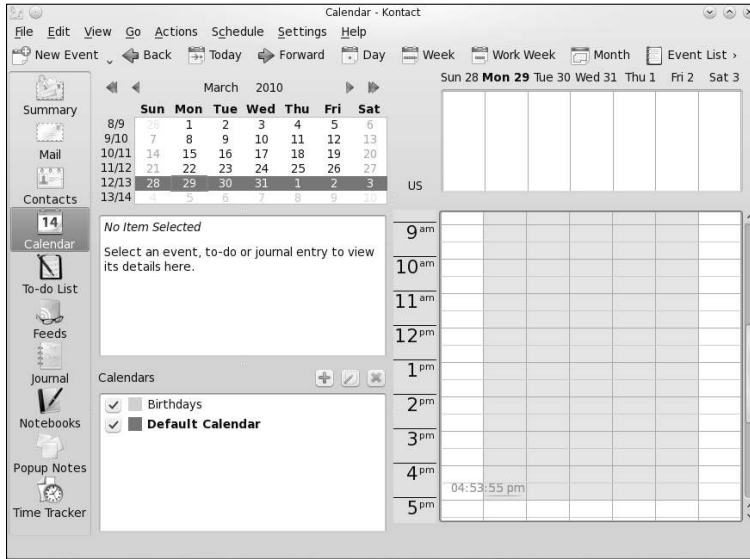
Calendar - Kontact

File Edit View Go Actions Schedule Settings Help

New Event Back Today Forward Day Week Work Week Month Event List ›

Summary
Mail
Contacts
14
Calendar
To-do List
Feeds
Journal
Notebooks
Popup Notes
Time Tracker

March 2010

| | Sun | Mon | Tue | Wed | Thu | Fri | Sat |
|---|---|---|---|---|---|---|---|
| 8/9 | 28 | 1 | 2 | 3 | 4 | 5 | 6 |
| 9/10 | 7 | 8 | 9 | 10 | 11 | 12 | 13 |
| 10/11 | 14 | 15 | 16 | 17 | 18 | 19 | 20 |
| 11/12 | 21 | 22 | 23 | 24 | 25 | 26 | 27 |
| 12/13 | 28 | 29 | 30 | 31 | 1 | 2 | 3 |
| 13/14 | 4 | 5 | 6 | 7 | 8 | 9 | 10 |

No Item Selected

Select an event, to-do or journal entry to view its details here.

Calendars

Birthdays
Default Calendar

Sun 28 Mon 29 Tue 30 Wed 31 Thu 1 Fri 2 Sat 3

US

9am
10am
11am
12pm
1pm
2pm
3pm
4pm
5pm

04:53:55 pm